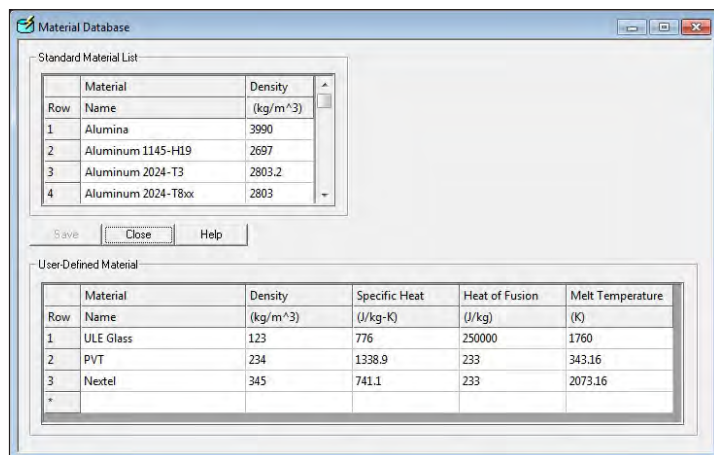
Material Database

Standard Material List

| Row | Material Name | Density (kg/m^3) |
|---|---|---|
| 1 | Alumina | 3990 |
| 2 | Aluminum 1145-H19 | 2697 |
| 3 | Aluminum 2024-T3 | 2803.2 |
| 4 | Aluminum 2024-T8xx | 2803 |

Save Close Help

User-Defined Material

| Row | Material Name | Density (kg/m^3) | Specific Heat (J/kg-K) | Heat of Fusion (J/kg) | Melt Temperature (K) |
|---|---|---|---|---|---|
| 1 | ULE Glass | 123 | 776 | 250000 | 1760 |
| 2 | PVT | 234 | 1338.9 | 233 | 343.16 |
| 3 | Nextel | 345 | 741.1 | 233 | 2073.16 |
| * | | | | | |